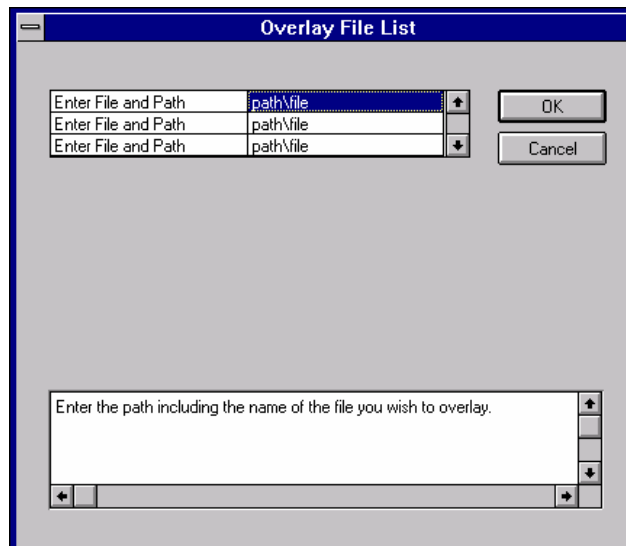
Overlay File List

| | |
|---|---|
| Enter File and Path | path\file |
| Enter File and Path | path\file |
| Enter File and Path | path\file |

OK

Cancel

Enter the path including the name of the file you wish to overlay.